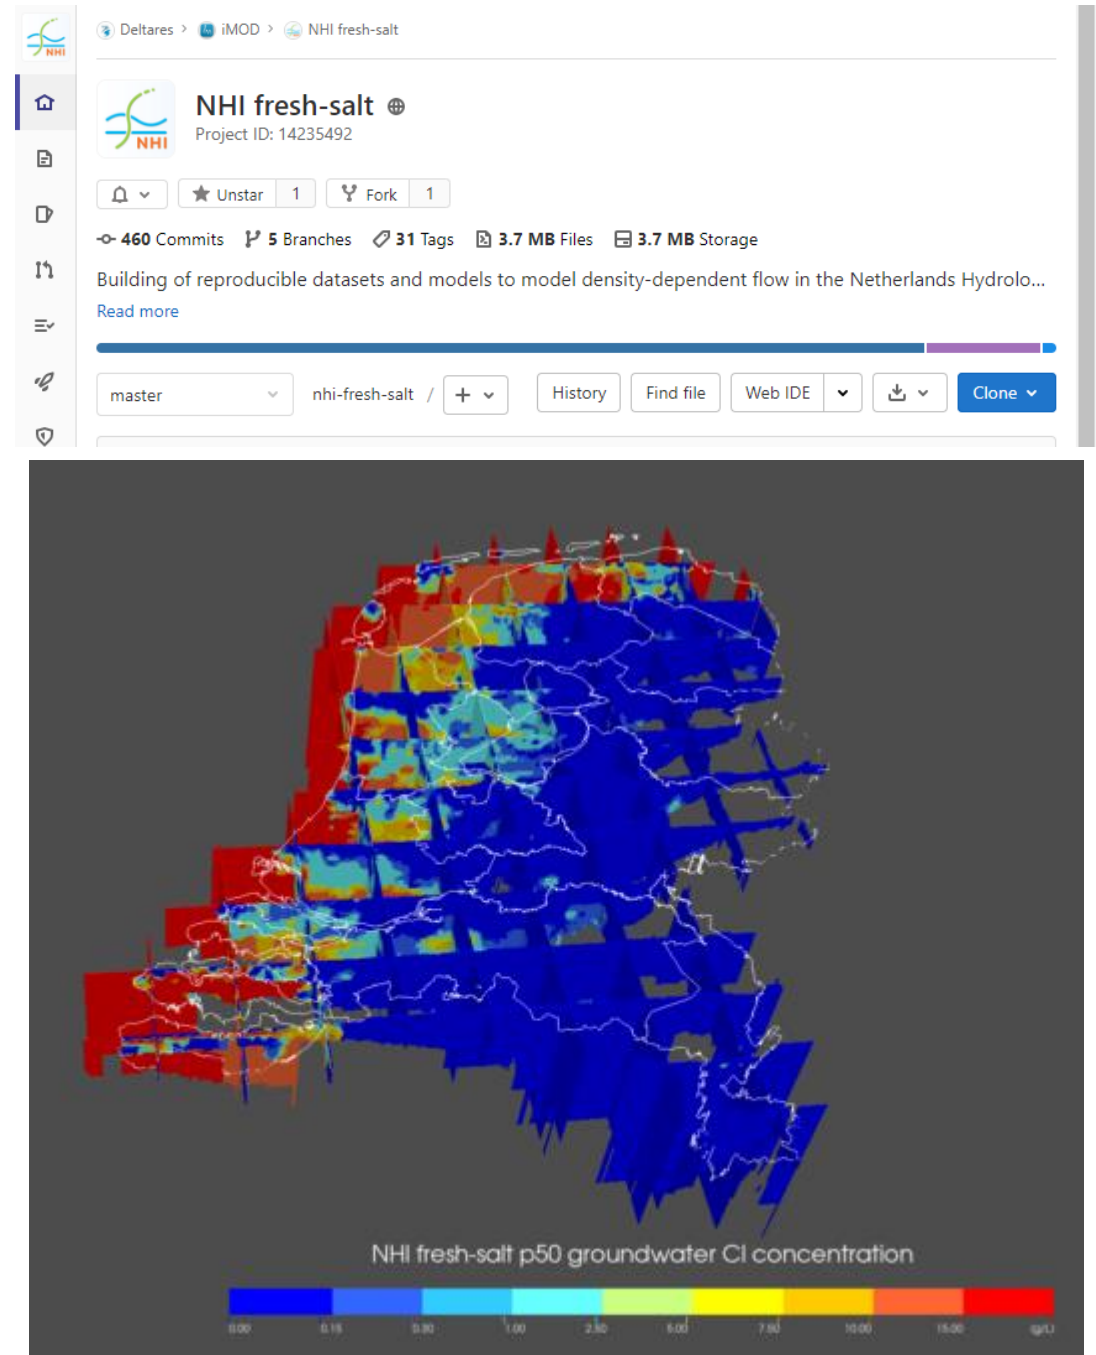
Deltares > iMOD > NHI fresh-salt

NHI fresh-salt

Project ID: 14235492

Unstar 1 Fork 1

460 Commits 5 Branches 31 Tags 3.7 MB Files 3.7 MB Storage

Building of reproducible datasets and models to model density-dependent flow in the Netherlands Hydrolo...

Read more

master nhi-fresh-salt / + History Find file Web IDE Clone

NHI fresh-salt p50 groundwater Cl concentration

0.00 0.15 0.30 1.00 2.50 5.00 7.50 10.00 15.00 g/l